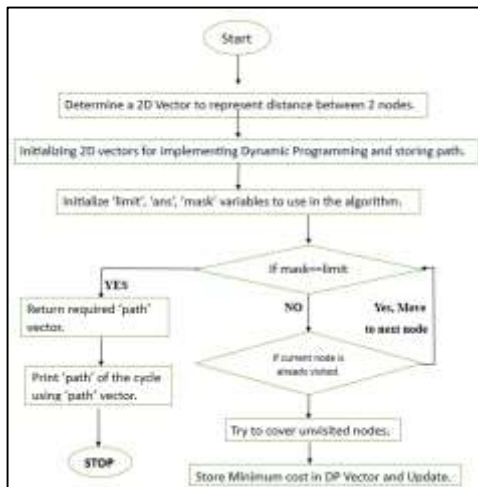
Start

Determine a 2D Vector to represent distance between 2 nodes.

Initializing 2D vectors for implementing Dynamic Programming and storing path.

Initialize 'limit', 'ans', 'mask' variables to use in the algorithm.

If mask==limit

YES

Return required 'path' vector.

Print 'path' of the cycle using 'path' vector.

STOP

NO

Yes, Move to next node

If current node is already visited.

Try to cover unvisited nodes.

Store Minimum cost in DP Vector and Update.